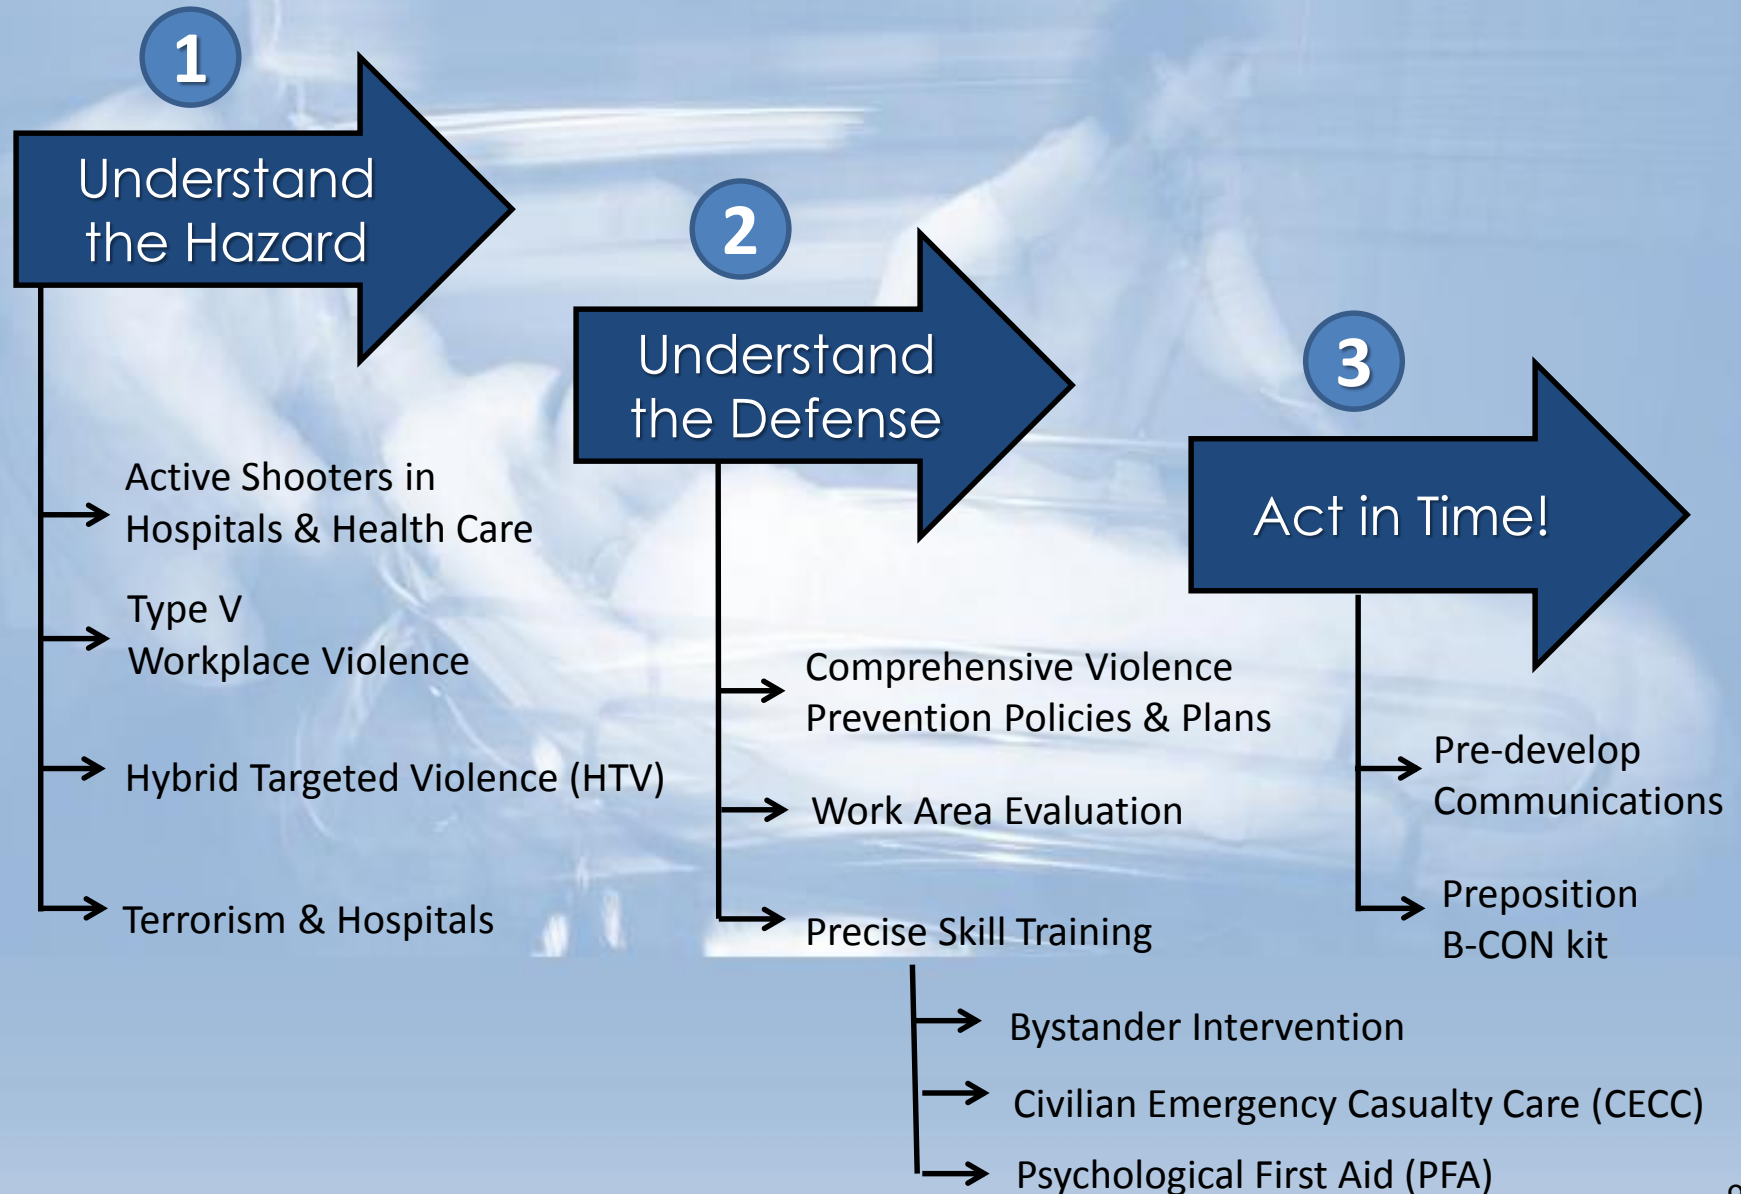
1

Understand the Hazard

Active Shooters in Hospitals & Health Care

Type V Workplace Violence

Hybrid Targeted Violence (HTV)

Terrorism & Hospitals

2

Understand the Defense

Comprehensive Violence Prevention Policies & Plans

Work Area Evaluation

Precise Skill Training

Bystander Intervention

Civilian Emergency Casualty Care (CECC)

Psychological First Aid (PFA)

3

Act in Time!

Pre-develop Communications

Preposition B-CON kit